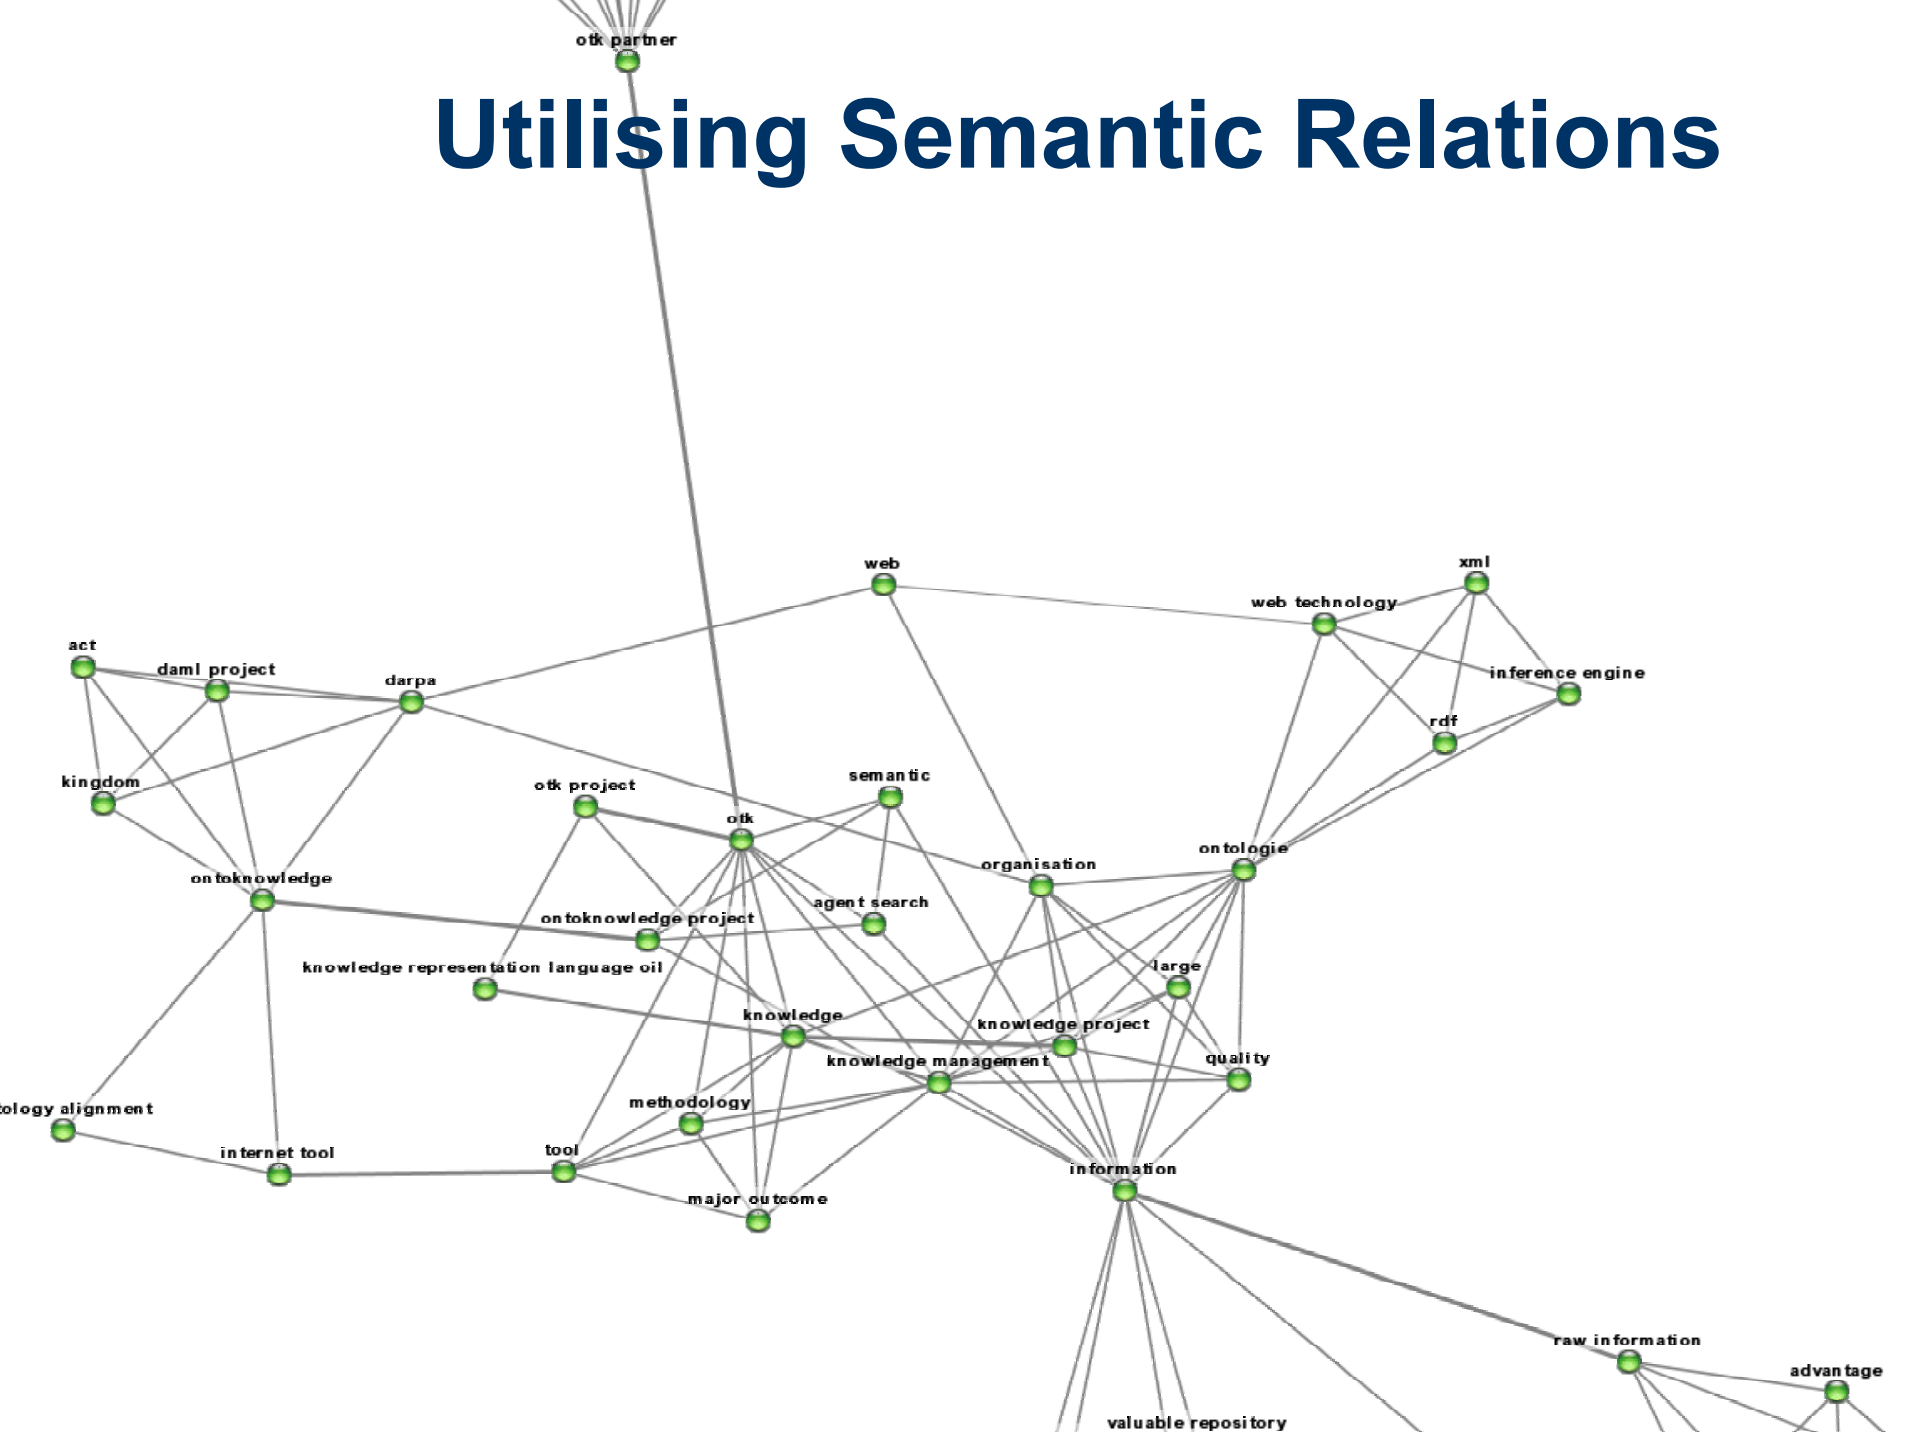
otk partner

Utilising Semantic Relations

web
xml
web technology
inference engine
act
daml project
darpa
rdf
kingdom
otk project
semantic
otk
ontologie
organisation
ontoknowledge
agent search
ontoknowledge project
knowledge representation language oil
large
knowledge
knowledge project
knowledge management
quality
tology alignment
methodology
internet tool
tool
information
major outcome
raw information
advantage
valuable repository